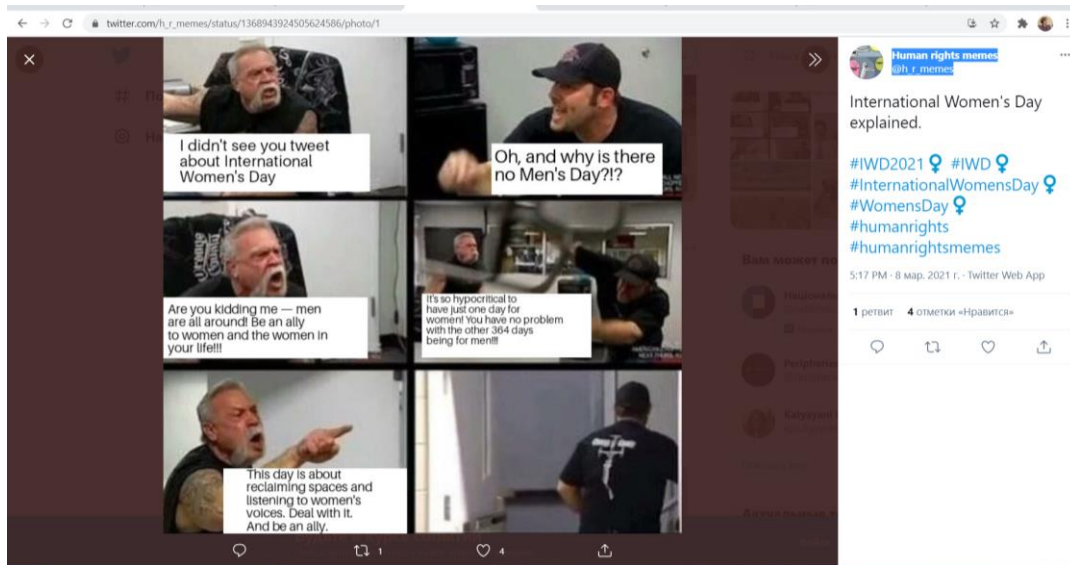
twitter.com/h_r_memes/status/1368943924505624586/photo/1

I didn't see you tweet about International Women's Day

Oh, and why is there no Men's Day?!?

Are you kidding me — men are all around! Be an ally to women and the women in your life!!!

It's so hypocritical to have just one day for women! You have no problem with the other 364 days being for men!!!

This day is about reclaiming spaces and listening to women's voices. Deal with it. And be an ally.

1
4

Human rights memes
@h_r_memes

International Women's Day explained.

#IWD2021♀ #IWD♀ #InternationalWomensDay♀ #WomensDay♀ #humanrights #humanrightsmemes

5:17 PM · 8 мар. 2021 г. · Twitter Web App

1 ретвит 4 отметки «Нравится»

Вам может по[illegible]